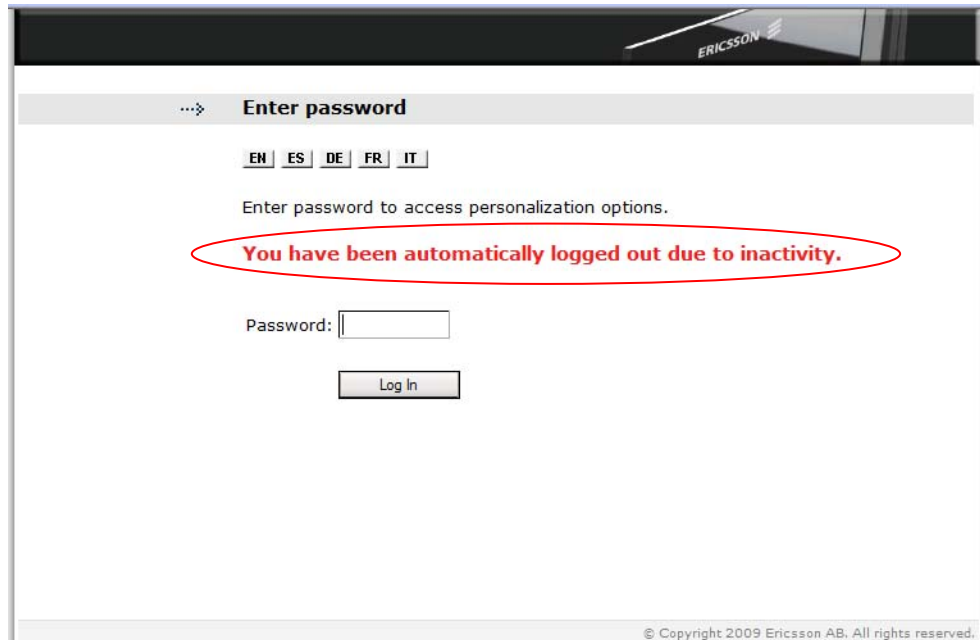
ERICSSON

···> Enter password

EN ES DE FR IT

Enter password to access personalization options.

You have been automatically logged out due to inactivity.

Password:

Log In

© Copyright 2009 Ericsson AB. All rights reserved.